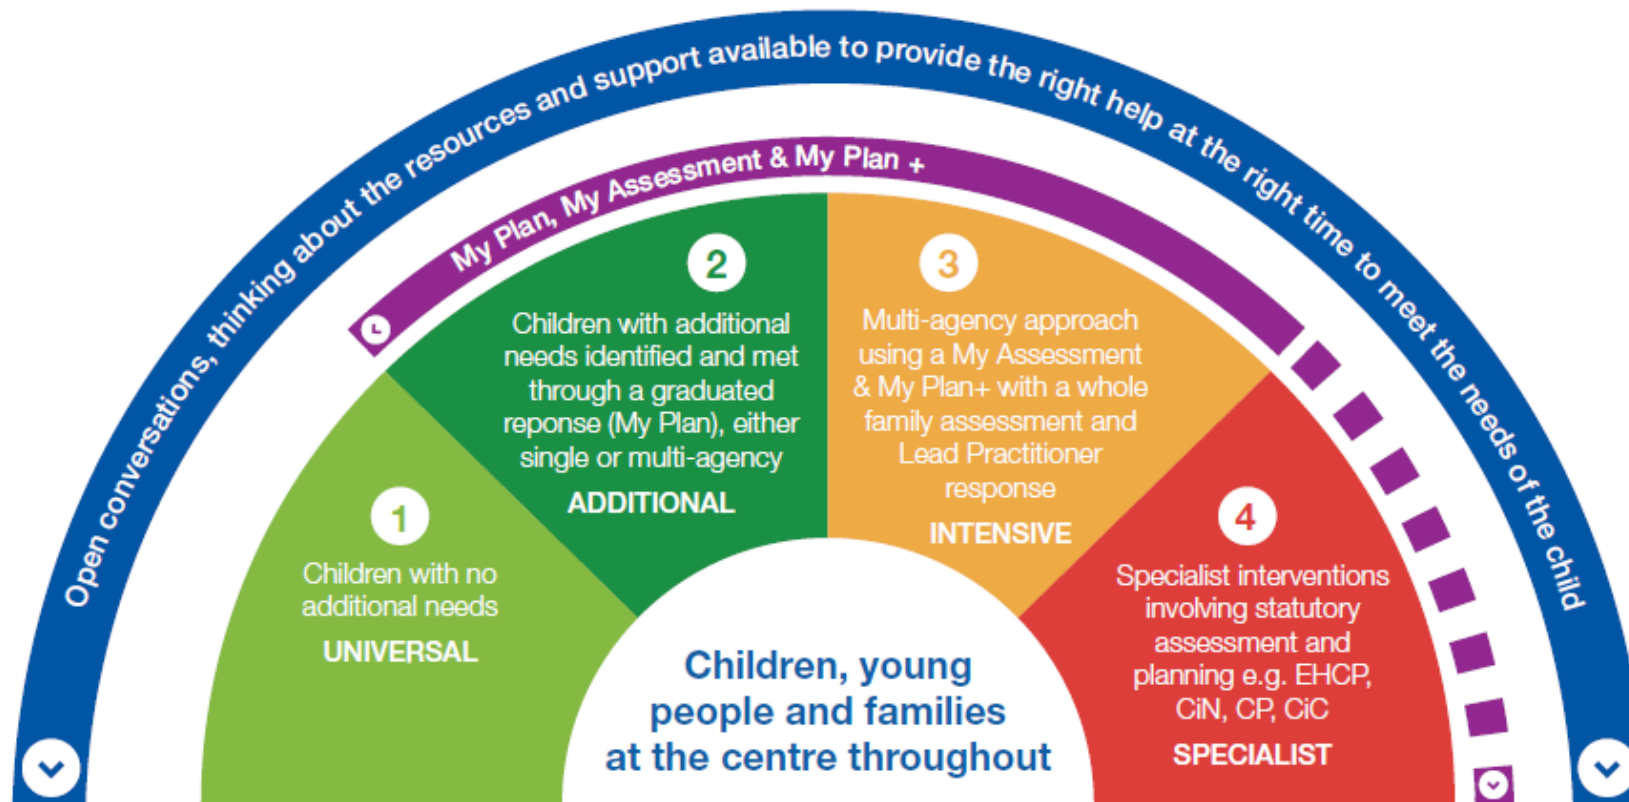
Open conversations, thinking about the resources and support available to provide the right help at the right time to meet the needs of the child

My Plan, My Assessment & My Plan +

1
Children with no additional needs
UNIVERSAL

2
Children with additional needs identified and met through a graduated reponse (My Plan), either single or multi-agency
ADDITIONAL

3
Multi-agency approach using a My Assessment & My Plan+ with a whole family assessment and Lead Practitioner response
INTENSIVE

4
Specialist interventions involving statutory assessment and planning e.g. EHCP, CiN, CP, CiC
SPECIALIST

Children, young people and families at the centre throughout